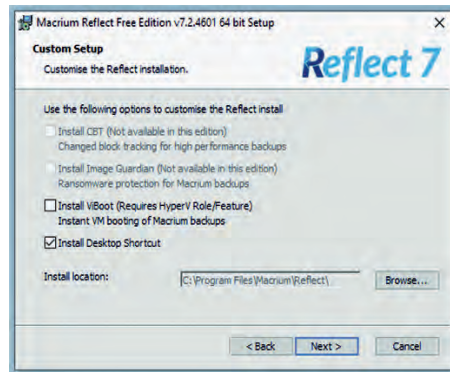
Macrium Reflect Free Edition v7.2.4601 64 bit Setup ×

Custom Setup
Customise the Reflect installation.

Reflect 7

Use the following options to customise the Reflect install

Install CBT (Not available in this edition)
Changed block tracking for high performance backups

Install Image Guardian (Not available in this edition)
Ransomware protection for Macrium backups

Install viBoot (Requires HyperV Role/Feature)
Instant VM booting of Macrium backups

Install Desktop Shortcut

Install location: C:\Program Files\Macrium\Reflect\ Browse...

< Back Next > Cancel